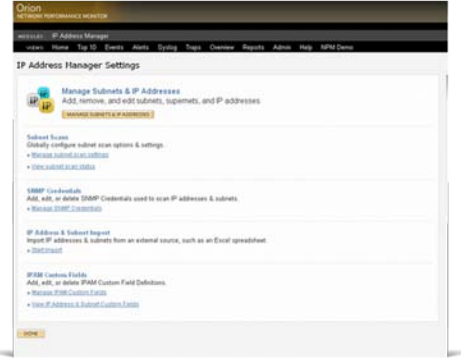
Orion
NETWORK PERFORMANCE MONITOR

MODULES: IP Address Manager

VIEWS Home Top 10 Events Alerts Syslog Traps Overview Reports Admin Help NPM Demo

IP Address Manager Settings

Manage Subnets & IP Addresses
Add, remove, and edit subnets, supernets, and IP addresses

MANAGE SUBNETS & IP ADDRESSES

Subnet Scans
Globally configure subnet scan options & settings.
» Manage subnet scan settings
» View subnet scan status

SNMP Credentials
Add, edit, or delete SNMP Credentials used to scan IP addresses & subnets.
» Manage SNMP Credentials

IP Address & Subnet Import
Import IP addresses & subnets from an external source, such as an Excel spreadsheet.
» Start Import

IPAM Custom Fields
Add, edit, or delete IPAM Custom Field Definitions.
» Manage IPAM Custom Fields
» View IP Address & Subnet Custom Fields

DONE